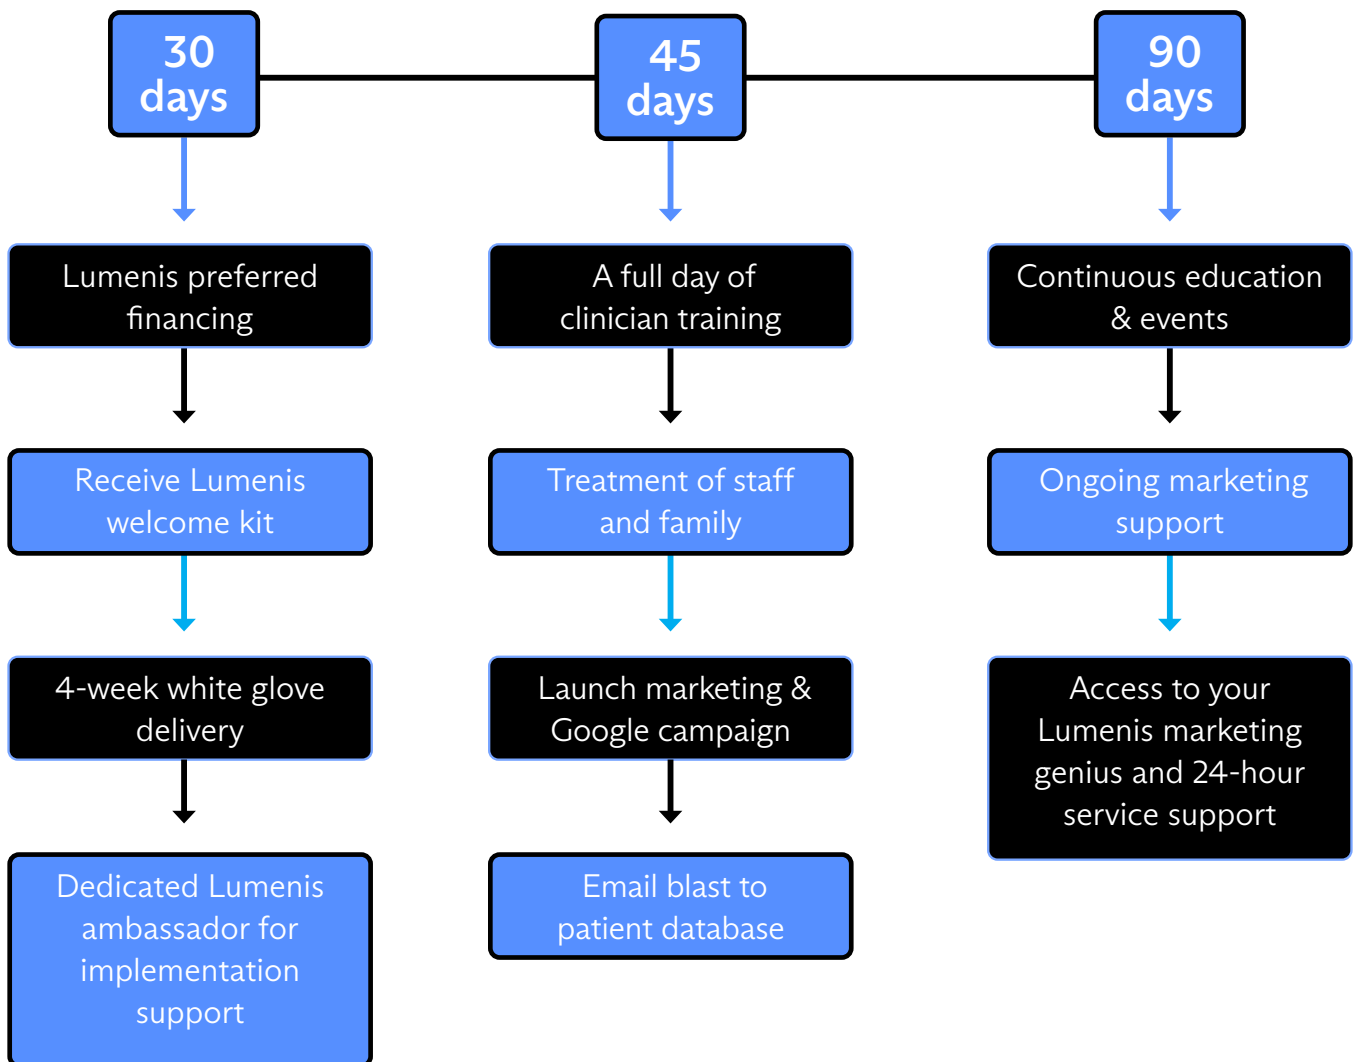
30 days

Lumenis preferred financing

Receive Lumenis welcome kit

4-week white glove delivery

Dedicated Lumenis ambassador for implementation support

45 days

A full day of clinician training

Treatment of staff and family

Launch marketing & Google campaign

Email blast to patient database

90 days

Continuous education & events

Ongoing marketing support

Access to your Lumenis marketing genius and 24-hour service support